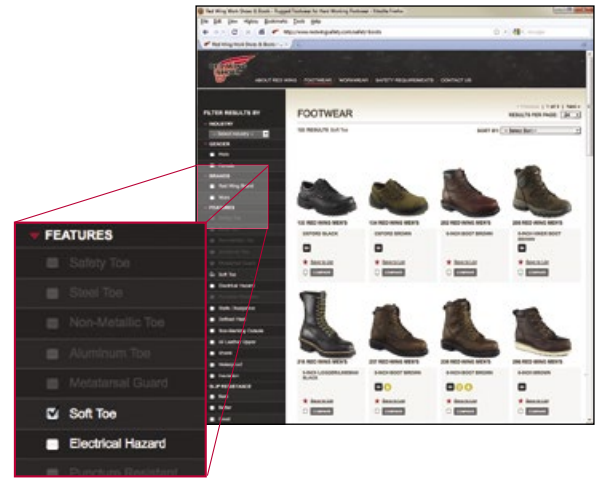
Red Wing Work Shoes & Boots - Rugged Footwear for Hard Working Professionals - Mozilla Firefox

File Edit View History Bookmarks Tools Help

http://www.redwingsafety.com/safety-boots

Red Wing Work Shoes & Boots

ABOUT RED WING FOOTWEAR WORKWEAR SAFETY REQUIREMENTS CONTACT US

FILTER RESULTS BY

INDUSTRY

GENDER

Male

Female

BRANDS

Red Wing Shoes

Worx

FEATURES

FOOTWEAR

RESULTS PER PAGE: 20

102 RESULTS: Soft Toe

SORT BY:

Soft Toe

Electrical Hazard

Static Dissipative

Oil Resistant

Non-Marking Outsole

All Leather Upper

Waterproof

SLIP RESISTANCE

102 RED WING MEN'S

OXFORD BLACK

104 RED WING MEN'S

OXFORD BROWN

202 RED WING MEN'S

6-INCH BOOT BROWN

208 RED WING MEN'S

6-INCH HIKER BOOT BROWN

218 RED WING MEN'S

9-INCH LOGGER/LINEMAN BLACK

237 RED WING MEN'S

6-INCH BOOT BROWN

238 RED WING MEN'S

6-INCH BOOT BROWN

250 RED WING MEN'S

6-INCH BOOT

COMPARE

FEATURES

Safety Toe

Steel Toe

Non-Metallic Toe

Aluminum Toe

Metatarsal Guard

Soft Toe

Electrical Hazard

Puncture Resistant